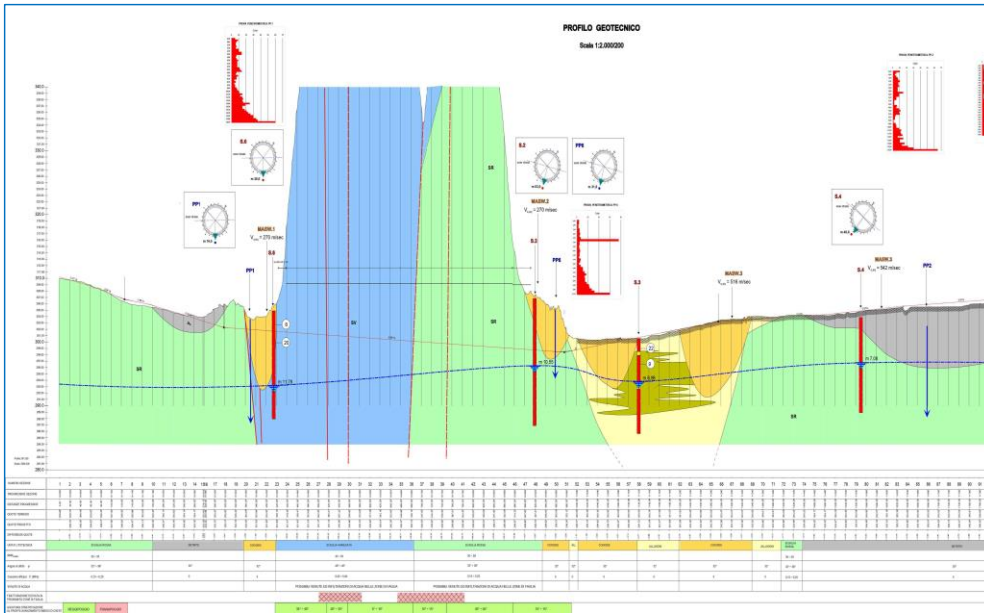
PROFILO GEOTECNICO

Scala 1:2.000/200

S.6

PP1

MASW.1
$V_{s30}$ = 270 m/sec

S.6

PP1

SV

SR

SR

S.2

PP6

MASW.2
$V_{s30}$ = 270 m/sec

S.2

PP6

S.3

MASW.3
$V_{s30}$ = 516 m/sec

S.4

MASW.3
$V_{s30}$ = 562 m/sec

S.4

PP2

SR

SR

SR

h 11.78

h 10.80

h 5.49

h 7.06

1 2 3 4 5 6 7 8 9 10 11 12 13 14 15 16 17 18 19 20 21 22 23 24 25 26 27 28 29 30 31 32 33 34 35 36 37 38 39 40 41 42 43 44 45 46 47 48 49 50 51 52 53 54 55 56 57 58 59 60 61 62 63 64 65 66 67 68 69 70 71 72 73 74 75 76 77 78 79 80 81 82 83 84 85 86 87 88 89 90 91